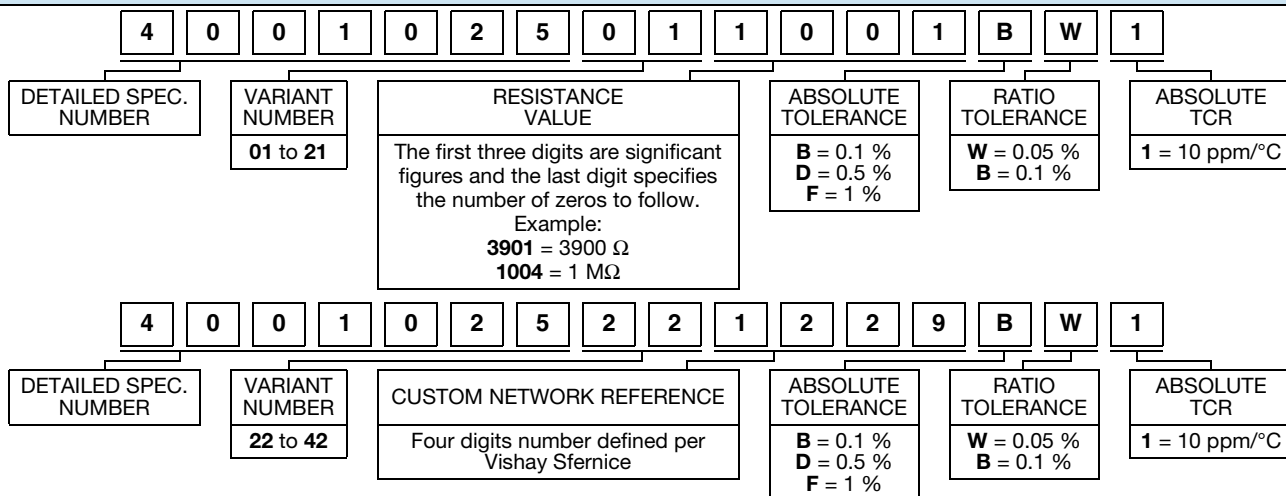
4 0 0 1 0 2 5 0 1 1 0 0 1 B W 1

DETAILED SPEC. NUMBER

VARIANT NUMBER

**01** to **21**

RESISTANCE VALUE

The first three digits are significant figures and the last digit specifies the number of zeros to follow.
Example:
**3901** = 3900 Ω
**1004** = 1 MΩ

ABSOLUTE TOLERANCE

**B** = 0.1 %
**D** = 0.5 %
**F** = 1 %

RATIO TOLERANCE

**W** = 0.05 %
**B** = 0.1 %

ABSOLUTE TCR

**1** = 10 ppm/°C

4 0 0 1 0 2 5 2 2 1 2 2 9 B W 1

DETAILED SPEC. NUMBER

VARIANT NUMBER

**22** to **42**

CUSTOM NETWORK REFERENCE

Four digits number defined per Vishay Sfernice

ABSOLUTE TOLERANCE

**B** = 0.1 %
**D** = 0.5 %
**F** = 1 %

RATIO TOLERANCE

**W** = 0.05 %
**B** = 0.1 %

ABSOLUTE TCR

**1** = 10 ppm/°C